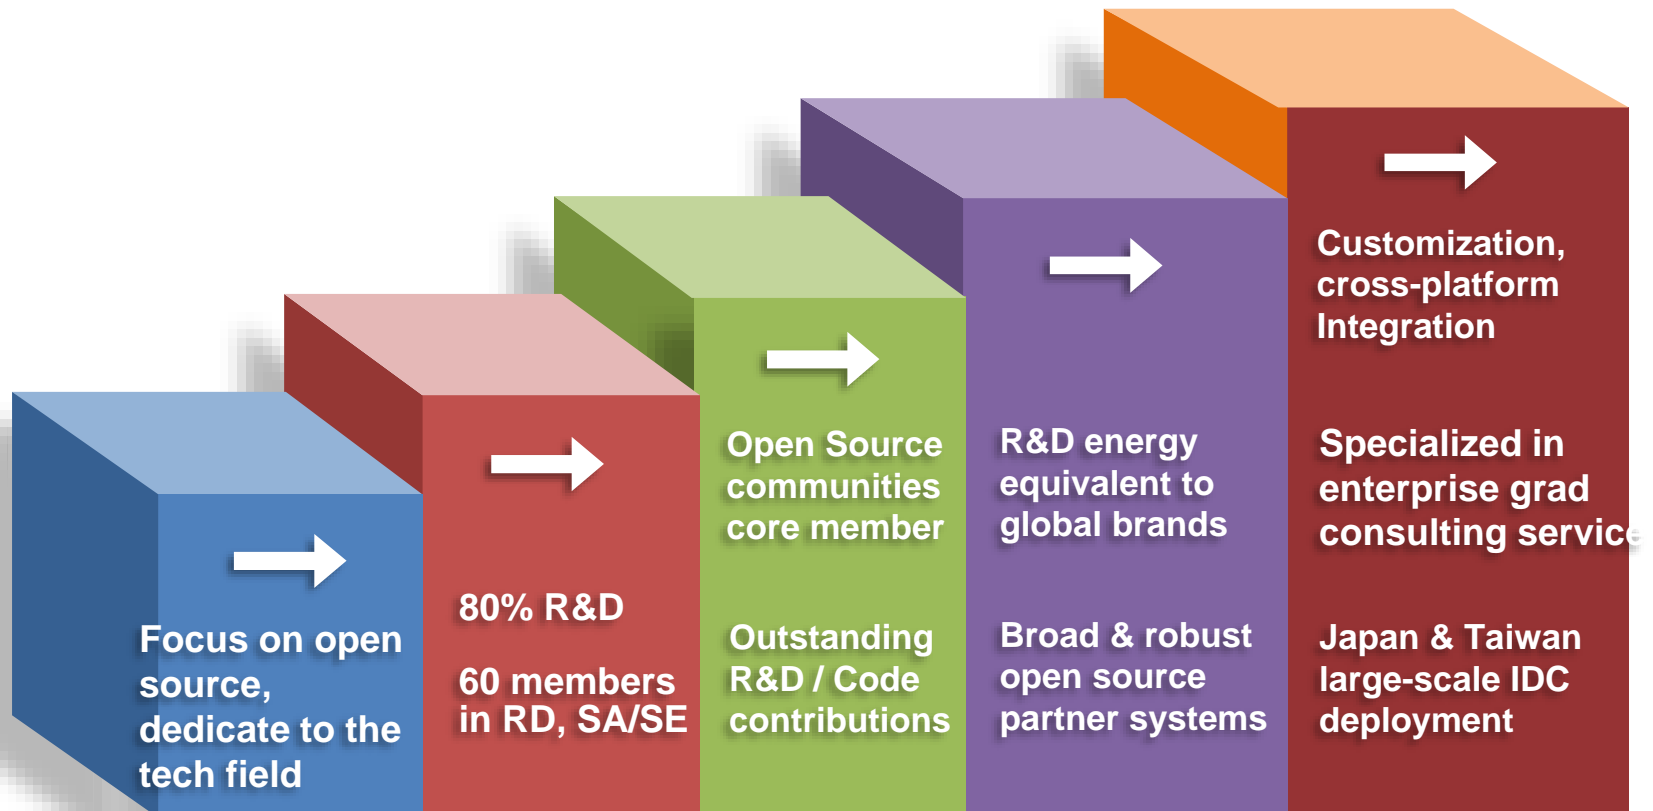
Focus on open source, dedicate to the tech field

80% R&D

60 members in RD, SA/SE

Open Source communities core member

Outstanding R&D / Code contributions

R&D energy equivalent to global brands

Broad & robust open source partner systems

Customization, cross-platform Integration

Specialized in enterprise grad consulting servic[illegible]

Japan & Taiwan large-scale IDC deployment